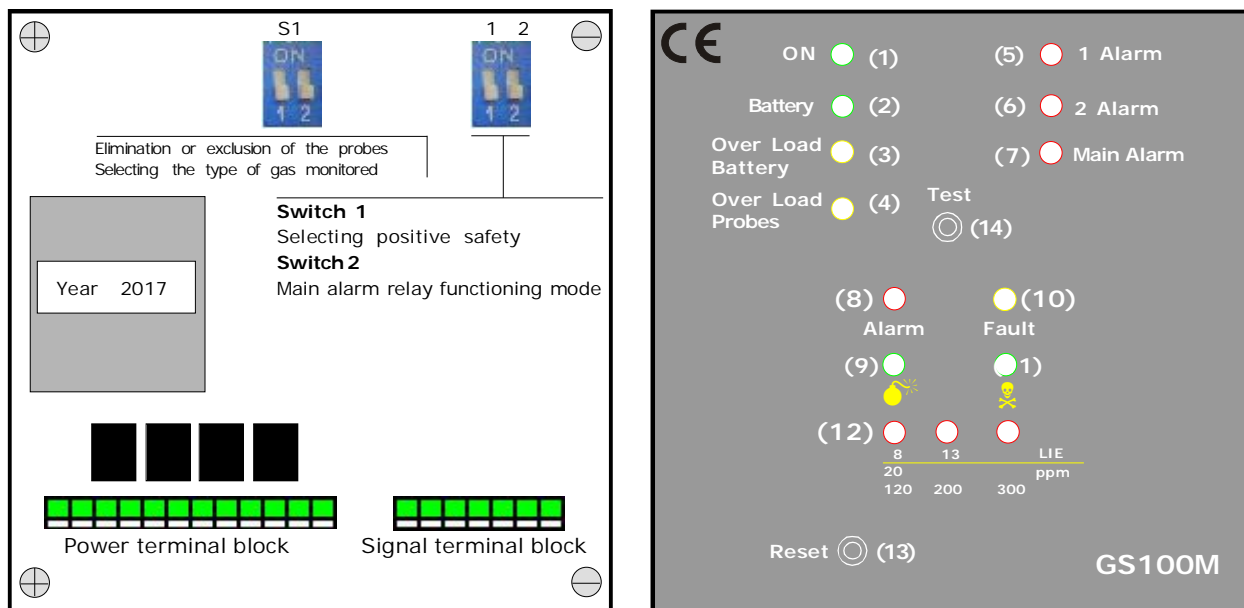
S1

ON
1 2

1 2
ON
1 2

Elimination or exclusion of the probes
Selecting the type of gas monitored

Switch 1
Selecting positive safety
Switch 2
Main alarm relay functioning mode

Year 2017

Power terminal block

Signal terminal block

CE

ON (1)
Battery (2)
Over Load Battery (3)
Over Load Probes (4)

(5) 1 Alarm
(6) 2 Alarm
(7) Main Alarm

Test
(14)

(8)
Alarm
(10)
Fault

(9)
(11)

(12)
8 13 LIE
20
ppm
120 200 300

Reset (13)

GS100M